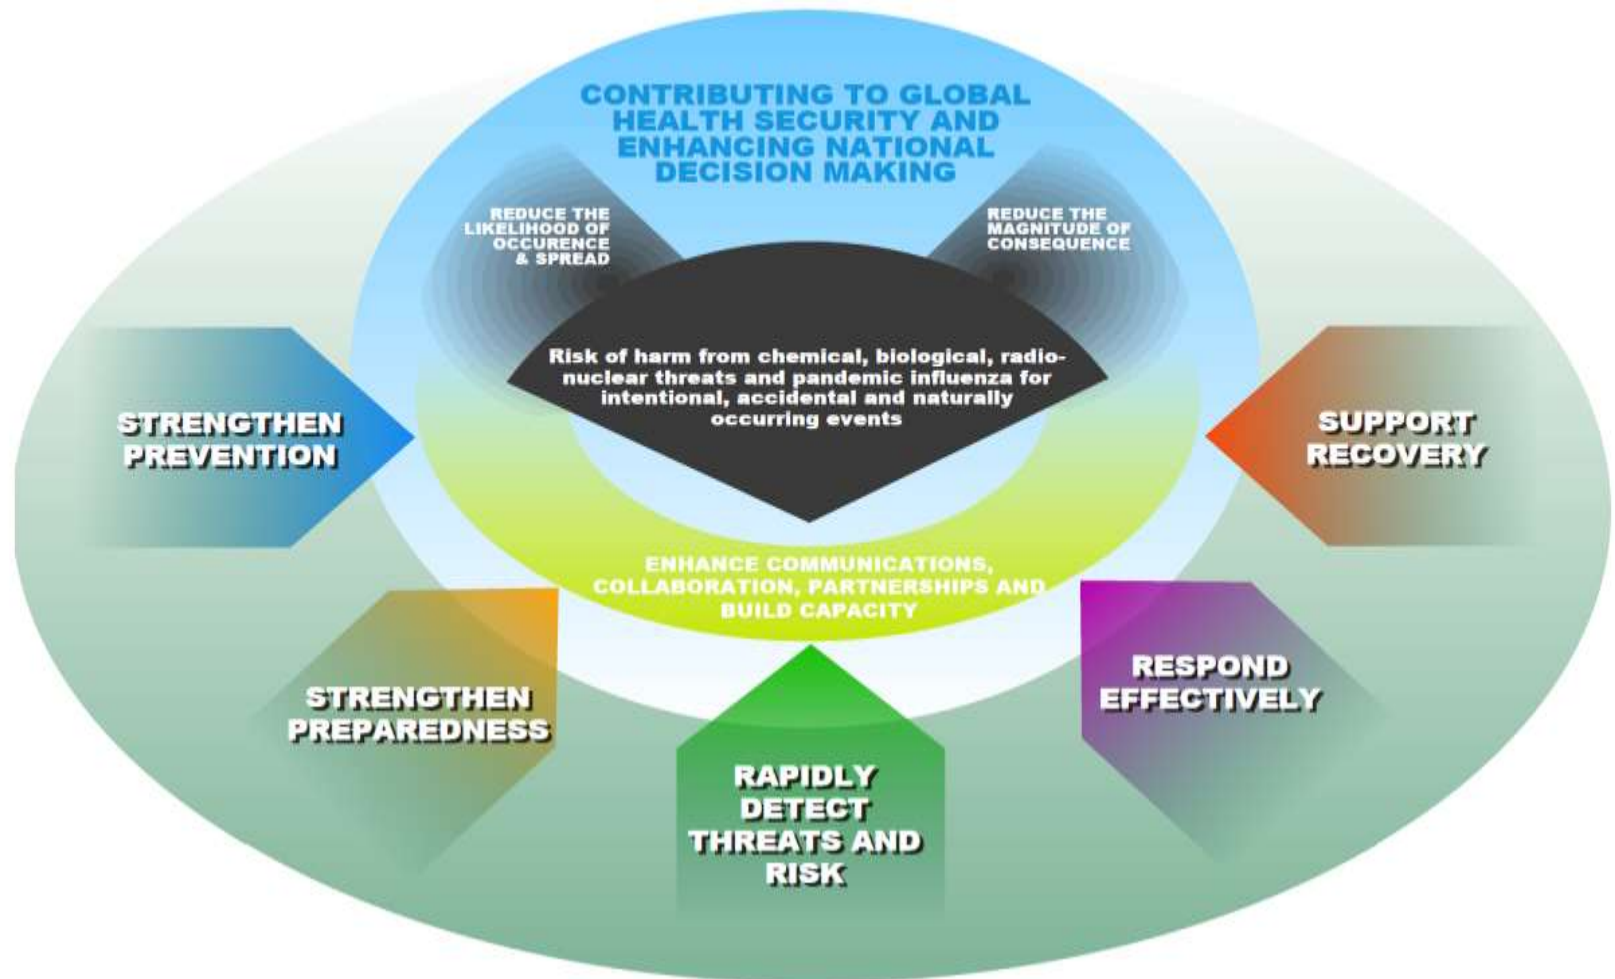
CONTRIBUTING TO GLOBAL HEALTH SECURITY AND ENHANCING NATIONAL DECISION MAKING

REDUCE THE LIKELIHOOD OF OCCURENCE & SPREAD

REDUCE THE MAGNITUDE OF CONSEQUENCE

Risk of harm from chemical, biological, radio-nuclear threats and pandemic influenza for intentional, accidental and naturally occurring events

STRENGTHEN PREVENTION

SUPPORT RECOVERY

ENHANCE COMMUNICATIONS, COLLABORATION, PARTNERSHIPS AND BUILD CAPACITY

STRENGTHEN PREPAREDNESS

RESPOND EFFECTIVELY

RAPIDLY DETECT THREATS AND RISK